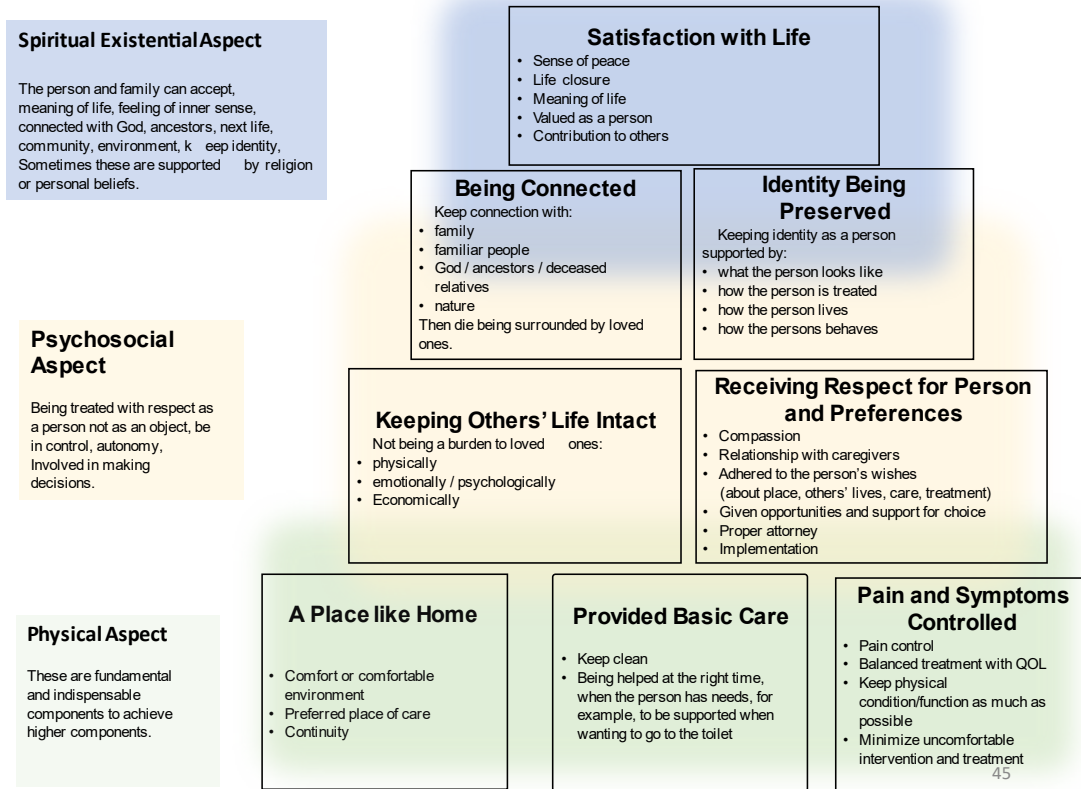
Spiritual Existential Aspect

The person and family can accept, meaning of life, feeling of inner sense, connected with God, ancestors, next life, community, environment, k eep identity, Sometimes these are supported by religion or personal beliefs.

Satisfaction with Life
• Sense of peace
• Life closure
• Meaning of life
• Valued as a person
• Contribution to others

Being Connected
Keep connection with:
• family
• familiar people
• God / ancestors / deceased relatives
• nature
Then die being surrounded by loved ones.

Identity Being Preserved
Keeping identity as a person supported by:
• what the person looks like
• how the person is treated
• how the person lives
• how the persons behaves

Psychosocial Aspect

Being treated with respect as a person not as an object, be in control, autonomy, Involved in making decisions.

Keeping Others' Life Intact
Not being a burden to loved ones:
• physically
• emotionally / psychologically
• Economically

Receiving Respect for Person and Preferences
• Compassion
• Relationship with caregivers
• Adhered to the person's wishes (about place, others' lives, care, treatment)
• Given opportunities and support for choice
• Proper attorney
• Implementation

Physical Aspect

These are fundamental and indispensable components to achieve higher components.

A Place like Home
• Comfort or comfortable environment
• Preferred place of care
• Continuity

Provided Basic Care
• Keep clean
• Being helped at the right time, when the person has needs, for example, to be supported when wanting to go to the toilet

Pain and Symptoms Controlled
• Pain control
• Balanced treatment with QOL
• Keep physical condition/function as much as possible
• Minimize uncomfortable intervention and treatment

45